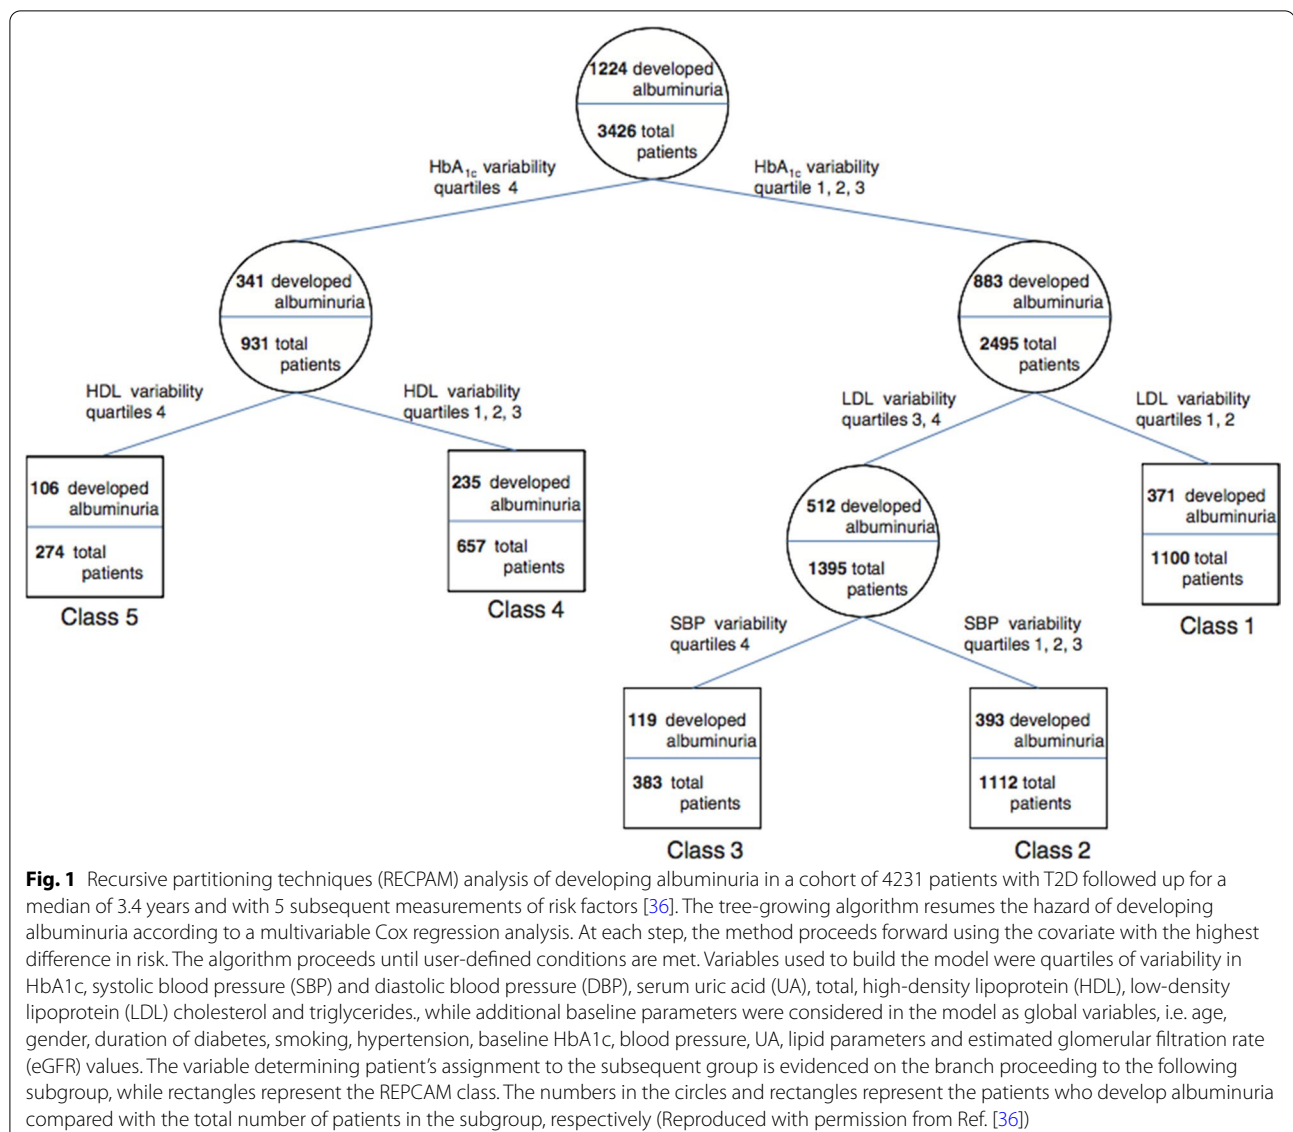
1224 developed albuminuria

3426 total patients

HbA$_{1c}$ variability quartiles 4

HbA$_{1c}$ variability quartile 1, 2, 3

341 developed albuminuria

931 total patients

883 developed albuminuria

2495 total patients

HDL variability quartiles 4

HDL variability quartiles 1, 2, 3

LDL variability quartiles 3, 4

LDL variability quartiles 1, 2

106 developed albuminuria

274 total patients

Class 5

235 developed albuminuria

657 total patients

Class 4

512 developed albuminuria

1395 total patients

371 developed albuminuria

1100 total patients

Class 1

SBP variability quartiles 4

SBP variability quartiles 1, 2, 3

119 developed albuminuria

383 total patients

Class 3

393 developed albuminuria

1112 total patients

Class 2

**Fig. 1** Recursive partitioning techniques (RECPAM) analysis of developing albuminuria in a cohort of 4231 patients with T2D followed up for a median of 3.4 years and with 5 subsequent measurements of risk factors [36]. The tree-growing algorithm resumes the hazard of developing albuminuria according to a multivariable Cox regression analysis. At each step, the method proceeds forward using the covariate with the highest difference in risk. The algorithm proceeds until user-defined conditions are met. Variables used to build the model were quartiles of variability in HbA1c, systolic blood pressure (SBP) and diastolic blood pressure (DBP), serum uric acid (UA), total, high-density lipoprotein (HDL), low-density lipoprotein (LDL) cholesterol and triglycerides., while additional baseline parameters were considered in the model as global variables, i.e. age, gender, duration of diabetes, smoking, hypertension, baseline HbA1c, blood pressure, UA, lipid parameters and estimated glomerular filtration rate (eGFR) values. The variable determining patient's assignment to the subsequent group is evidenced on the branch proceeding to the following subgroup, while rectangles represent the REPCAM class. The numbers in the circles and rectangles represent the patients who develop albuminuria compared with the total number of patients in the subgroup, respectively (Reproduced with permission from Ref. [36])